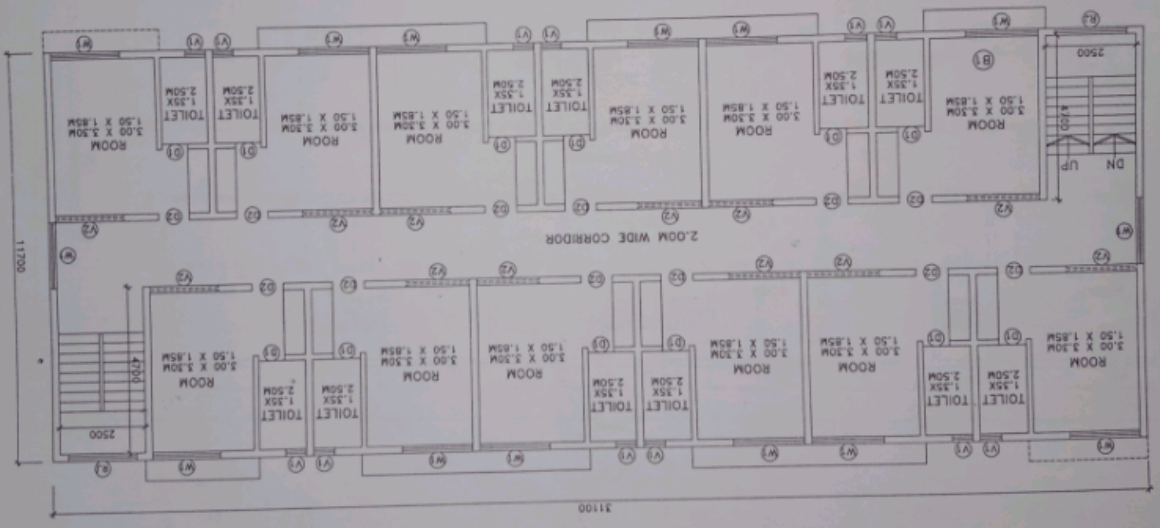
W1
V1
V1
W1
W1
V1
V1
W1
W1
V1
V1
W1
R1

ROOM
3.00 X 3.50M
1.50 X 1.85M

TOILET
2.50M
1.35X

TOILET
2.50M
1.35X

ROOM
3.00 X 3.50M
1.50 X 1.85M

ROOM
3.00 X 3.50M
1.50 X 1.85M

TOILET
2.50M
1.35X

TOILET
2.50M
1.35X

ROOM
3.00 X 3.50M
1.50 X 1.85M

ROOM
3.00 X 3.50M
1.50 X 1.85M

TOILET
2.50M
1.35X

TOILET
2.50M
1.35X

ROOM
3.00 X 3.50M
1.50 X 1.85M
B1

2500
4700
UP
DN

D1
D1
D1
D1
D1
D1
D2
D2
D2
D2
D2
D2
D2
D2
V2
V2
V2
V2
V2
V2
W1

2.00M WIDE CORRIDOR

11700

W1
V2
V2
V2
V2
V2
V2
V2
V2
D2
D2
D2
D2
D2
D2
D1
D1
D1
D1
D1
D1

ROOM
3.00 X 3.50M
1.50 X 1.85M

4700
2500

TOILET
2.50M
1.35X

TOILET
2.50M
1.35X

ROOM
3.00 X 3.50M
1.50 X 1.85M

ROOM
3.00 X 3.50M
1.50 X 1.85M

TOILET
2.50M
1.35X

TOILET
2.50M
1.35X

ROOM
3.00 X 3.50M
1.50 X 1.85M

ROOM
3.00 X 3.50M
1.50 X 1.85M

TOILET
2.50M
1.35X

TOILET
2.50M
1.35X

ROOM
3.00 X 3.50M
1.50 X 1.85M

R1
W1
V1
V1
W1
W1
V1
V1
W1
W1
V1
V1
W1

31100